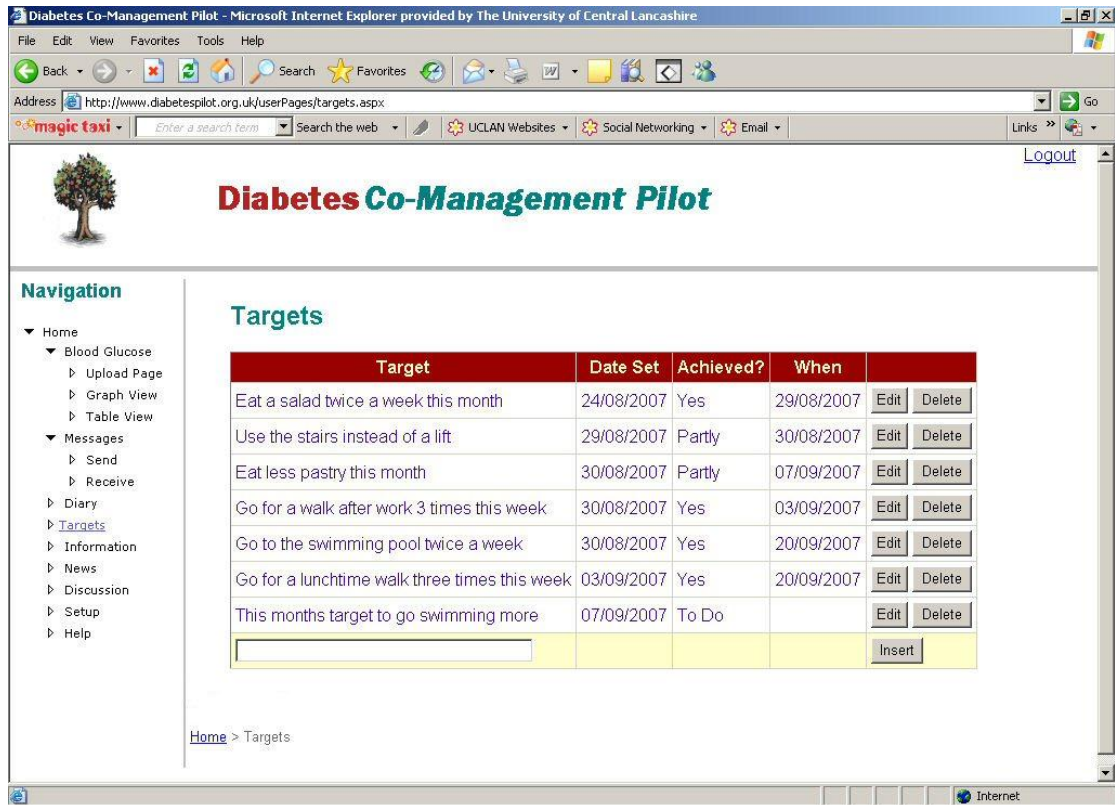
Diabetes Co-Management Pilot - Microsoft Internet Explorer provided by The University of Central Lancashire

File Edit View Favorites Tools Help

Back Search Favorites

Address http://www.diabetespilot.org.uk/userPages/targets.aspx Go

magic taxi Enter a search term Search the web UCLAN Websites Social Networking Email Links

Logout

Diabetes Co-Management Pilot

Navigation

Home
Blood Glucose
Upload Page
Graph View
Table View
Messages
Send
Receive
Diary
Targets
Information
News
Discussion
Setup
Help

Targets

| Target | Date Set | Achieved? | When | |
|---|---|---|---|---|
| Eat a salad twice a week this month | 24/08/2007 | Yes | 29/08/2007 | Edit Delete |
| Use the stairs instead of a lift | 29/08/2007 | Partly | 30/08/2007 | Edit Delete |
| Eat less pastry this month | 30/08/2007 | Partly | 07/09/2007 | Edit Delete |
| Go for a walk after work 3 times this week | 30/08/2007 | Yes | 03/09/2007 | Edit Delete |
| Go to the swimming pool twice a week | 30/08/2007 | Yes | 20/09/2007 | Edit Delete |
| Go for a lunchtime walk three times this week | 03/09/2007 | Yes | 20/09/2007 | Edit Delete |
| This months target to go swimming more | 07/09/2007 | To Do | | Edit Delete |
| | | | | Insert |

Home > Targets

Internet